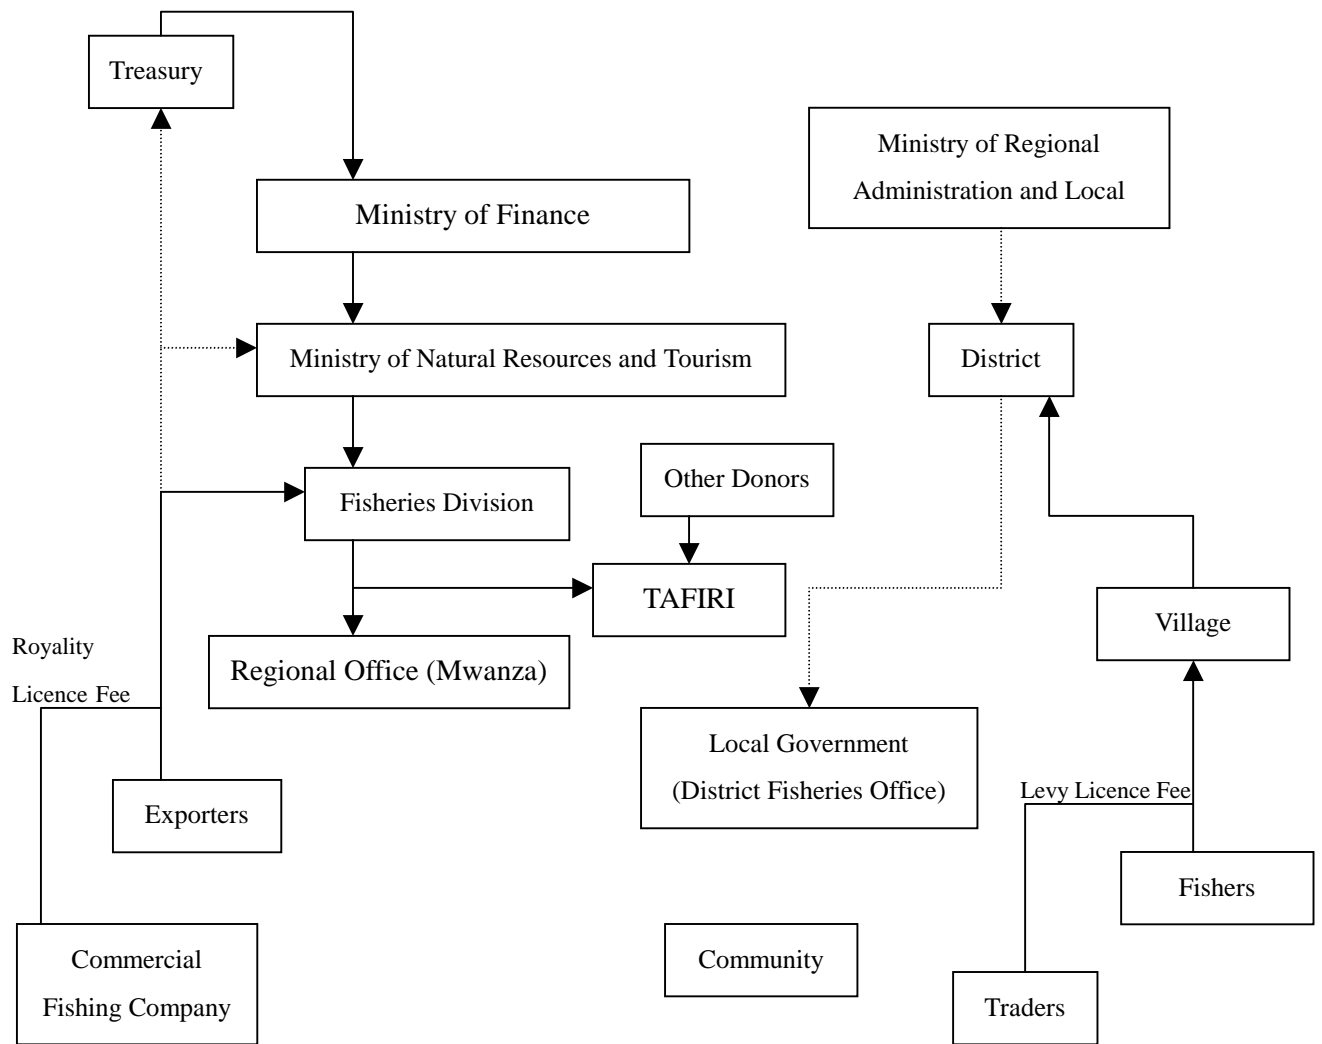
Treasury

Ministry of Finance

Ministry of Regional Administration and Local

Ministry of Natural Resources and Tourism

District

Fisheries Division

Other Donors

TAFIRI

Regional Office (Mwanza)

Village

Royality

Licence Fee

Local Government (District Fisheries Office)

Levy Licence Fee

Exporters

Fishers

Commercial Fishing Company

Community

Traders